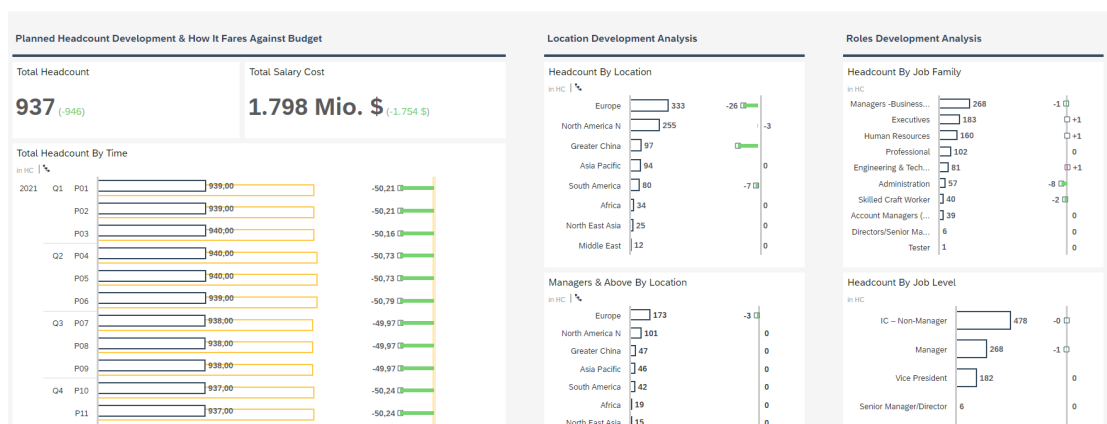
Planned Headcount Development & How It Fares Against Budget

Total Headcount

937 (-946)

Total Salary Cost

1.798 Mio. $ (-1.754 $)

Total Headcount By Time

in HC

| | | | | |
|---|---|---|---|---|
| 2021 | Q1 | P01 | 939,00 | -50,21 |
| | | P02 | 939,00 | -50,21 |
| | | P03 | 940,00 | -50,16 |
| | Q2 | P04 | 940,00 | -50,73 |
| | | P05 | 940,00 | -50,73 |
| | | P06 | 939,00 | -50,79 |
| | Q3 | P07 | 938,00 | -49,97 |
| | | P08 | 938,00 | -49,97 |
| | | P09 | 938,00 | -49,97 |
| | Q4 | P10 | 937,00 | -50,24 |
| | | P11 | 937,00 | -50,24 |

Location Development Analysis

Headcount By Location

in HC

| | | |
|---|---|---|
| Europe | 333 | -26 |
| North America N | 255 | -3 |
| Greater China | 97 | |
| Asia Pacific | 94 | 0 |
| South America | 80 | -7 |
| Africa | 34 | 0 |
| North East Asia | 25 | 0 |
| Middle East | 12 | 0 |

Managers & Above By Location

in HC

| | | |
|---|---|---|
| Europe | 173 | -3 |
| North America N | 101 | 0 |
| Greater China | 47 | 0 |
| Asia Pacific | 46 | 0 |
| South America | 42 | 0 |
| Africa | 19 | 0 |
| North East Asia | 15 | 0 |

Roles Development Analysis

Headcount By Job Family

in HC

| | | |
|---|---|---|
| Managers -Business... | 268 | -1 |
| Executives | 183 | +1 |
| Human Resources | 160 | +1 |
| Professional | 102 | 0 |
| Engineering & Tech... | 81 | +1 |
| Administration | 57 | -8 |
| Skilled Craft Worker | 40 | -2 |
| Account Managers (... | 39 | 0 |
| Directors/Senior Ma... | 6 | 0 |
| Tester | 1 | 0 |

Headcount By Job Level

in HC

| | | |
|---|---|---|
| IC – Non-Manager | 478 | -0 |
| Manager | 268 | -1 |
| Vice President | 182 | 0 |
| Senior Manager/Director | 6 | 0 |